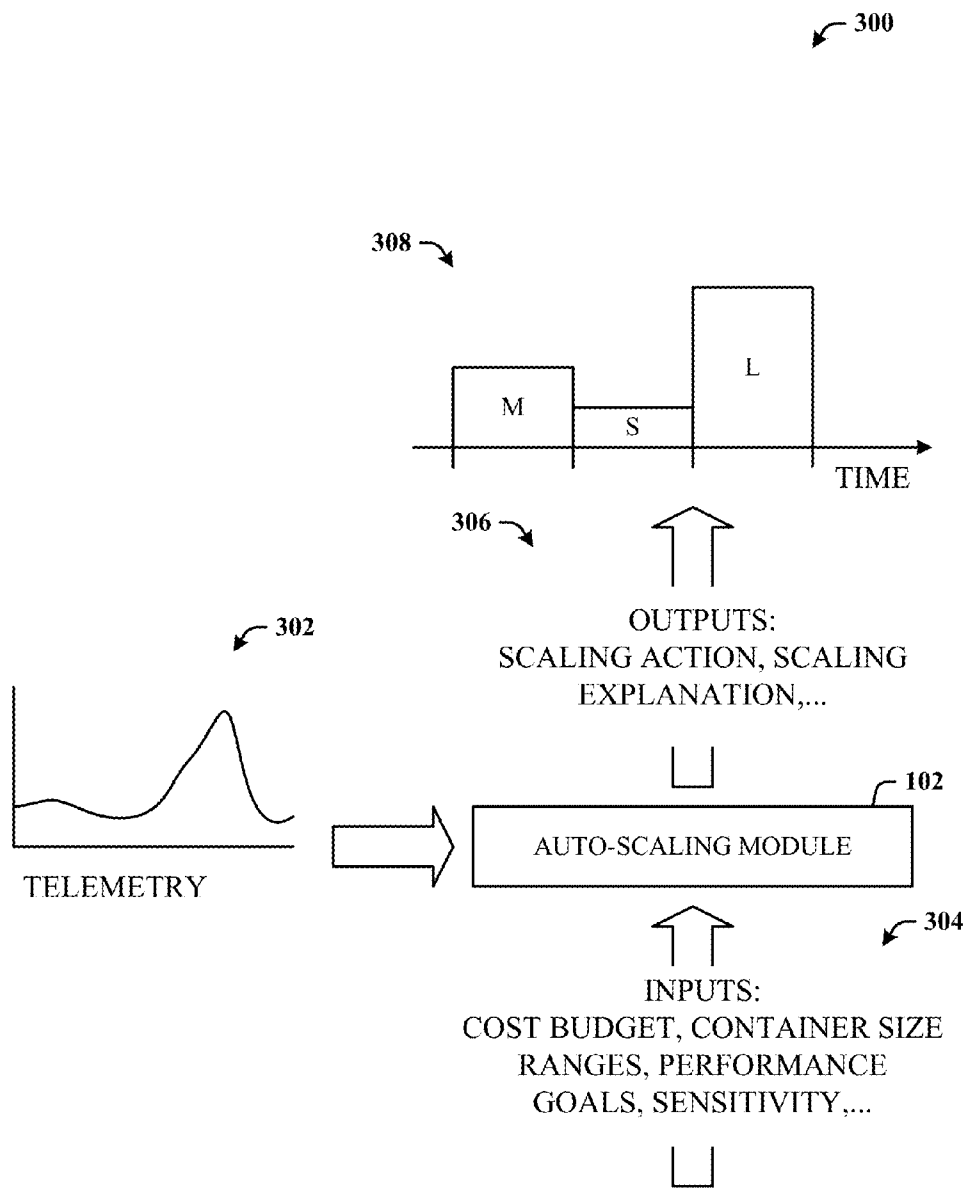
300

308

M

S

L

TIME

306

OUTPUTS:
SCALING ACTION, SCALING EXPLANATION,...

302

TELEMETRY

102

AUTO-SCALING MODULE

304

INPUTS:
COST BUDGET, CONTAINER SIZE RANGES, PERFORMANCE GOALS, SENSITIVITY,...